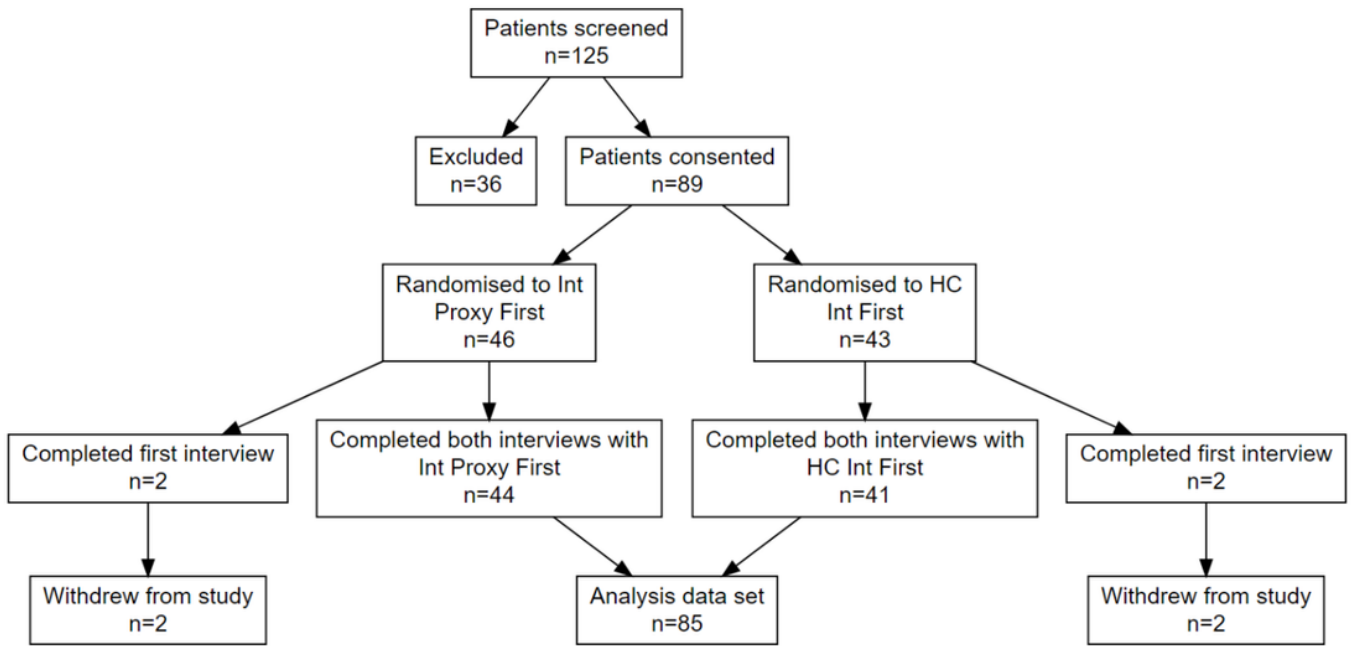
Patients screened
n=125

Excluded
n=36

Patients consented
n=89

Randomised to Int Proxy First
n=46

Randomised to HC Int First
n=43

Completed first interview
n=2

Completed both interviews with Int Proxy First
n=44

Completed both interviews with HC Int First
n=41

Completed first interview
n=2

Withdrew from study
n=2

Analysis data set
n=85

Withdrew from study
n=2